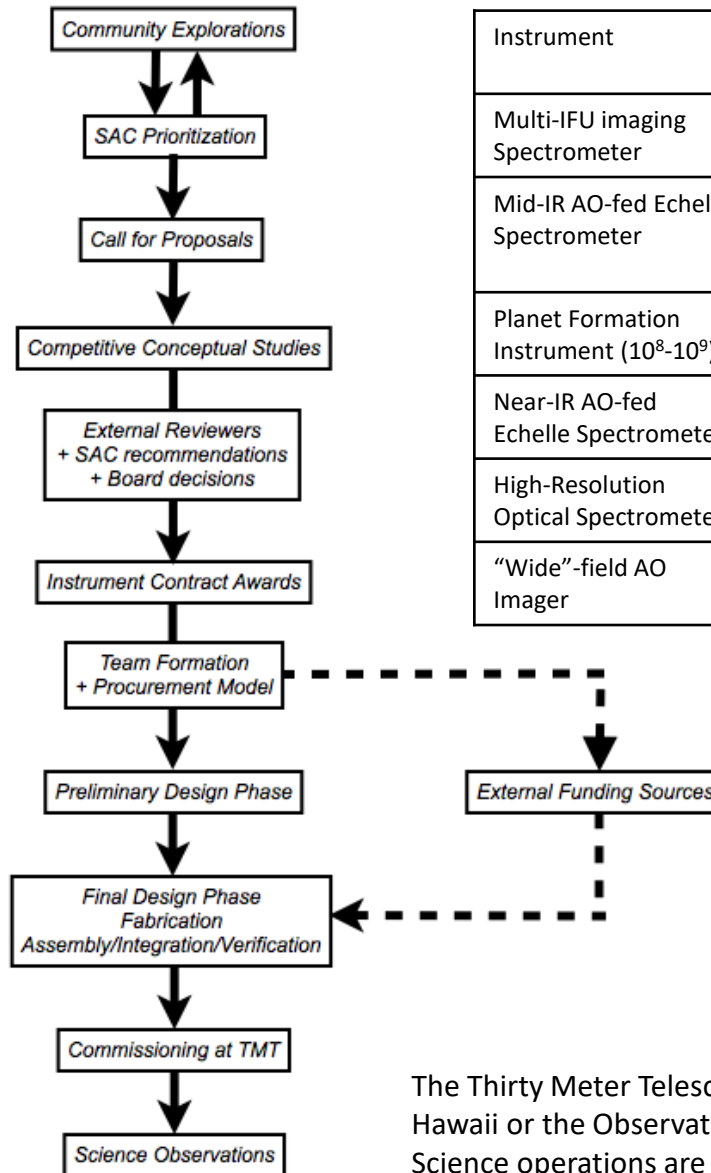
Community Explorations

SAC Prioritization

Call for Proposals

Competitive Conceptual Studies

External Reviewers
+ SAC recommendations
+ Board decisions

Instrument Contract Awards

Team Formation
+ Procurement Model

Preliminary Design Phase

External Funding Sources

Final Design Phase
Fabrication
Assembly/Integration/Verification

Commissioning at TMT

Science Observations

| Instrument |
|---|
| Multi-IFU imaging Spectrometer |
| Mid-IR AO-fed Echel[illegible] Spectrometer |
| Planet Formation Instrument ($10^8$-$10^{9}$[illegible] |
| Near-IR AO-fed Echelle Spectromete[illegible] |
| High-Resolution Optical Spectromete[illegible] |
| "Wide"-field AO Imager |

The Thirty Meter Telesc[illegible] Hawaii or the Observat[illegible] Science operations are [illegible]